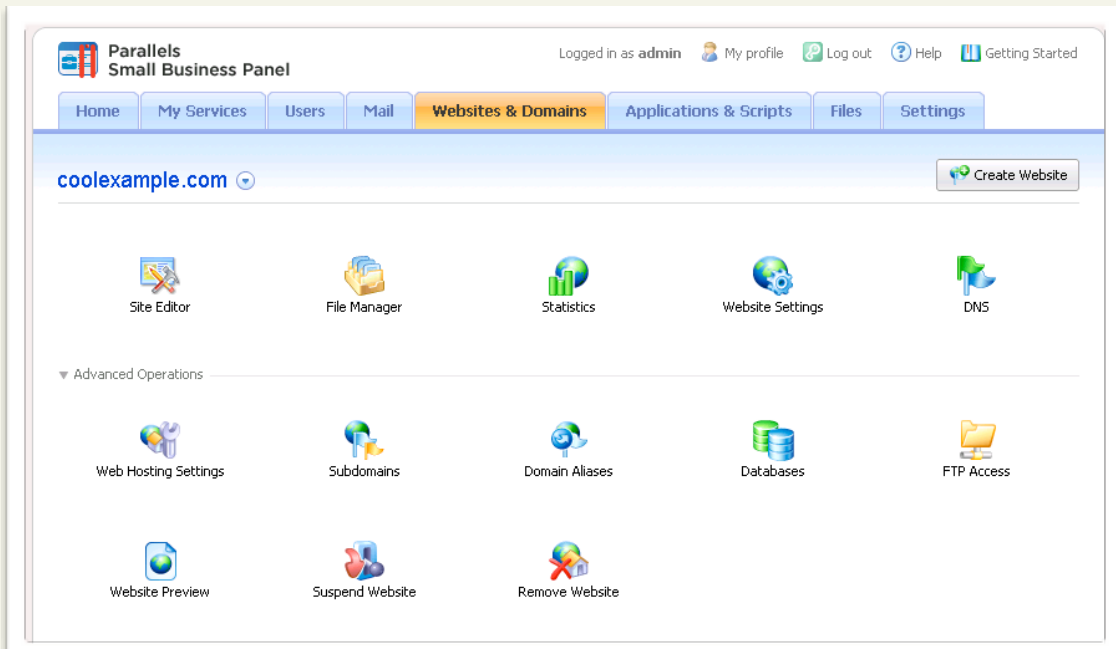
Parallels
Small Business Panel

Logged in as admin  My profile  Log out  Help  Getting Started

Home  My Services  Users  Mail  Websites & Domains  Applications & Scripts  Files  Settings

coolexample.com

Create Website

Site Editor  File Manager  Statistics  Website Settings  DNS

Advanced Operations

Web Hosting Settings  Subdomains  Domain Aliases  Databases  FTP Access

Website Preview  Suspend Website  Remove Website